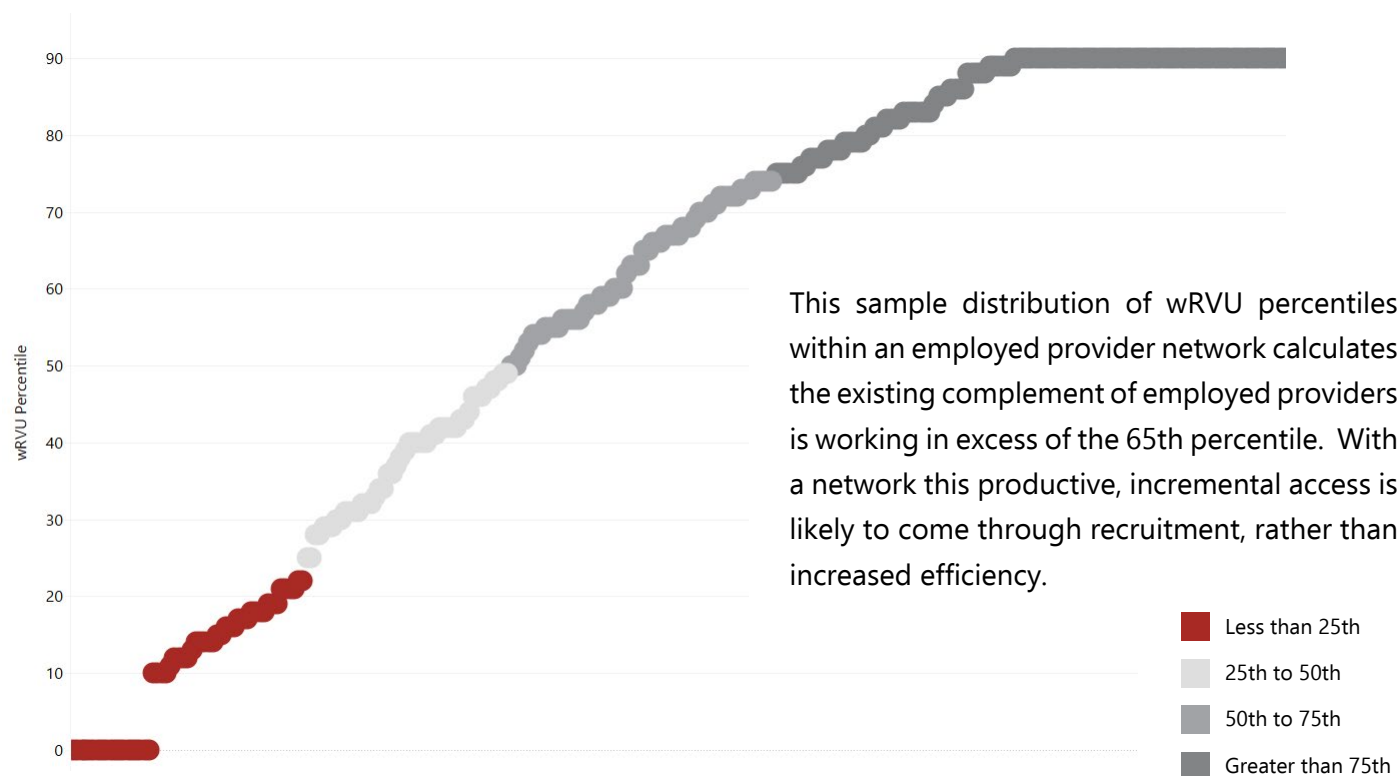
90
80
70
60
50
40
30
20
10
0

wRVU Percentile

This sample distribution of wRVU percentiles within an employed provider network calculates the existing complement of employed providers is working in excess of the 65th percentile. With a network this productive, incremental access is likely to come through recruitment, rather than increased efficiency.

Less than 25th
25th to 50th
50th to 75th
Greater than 75th